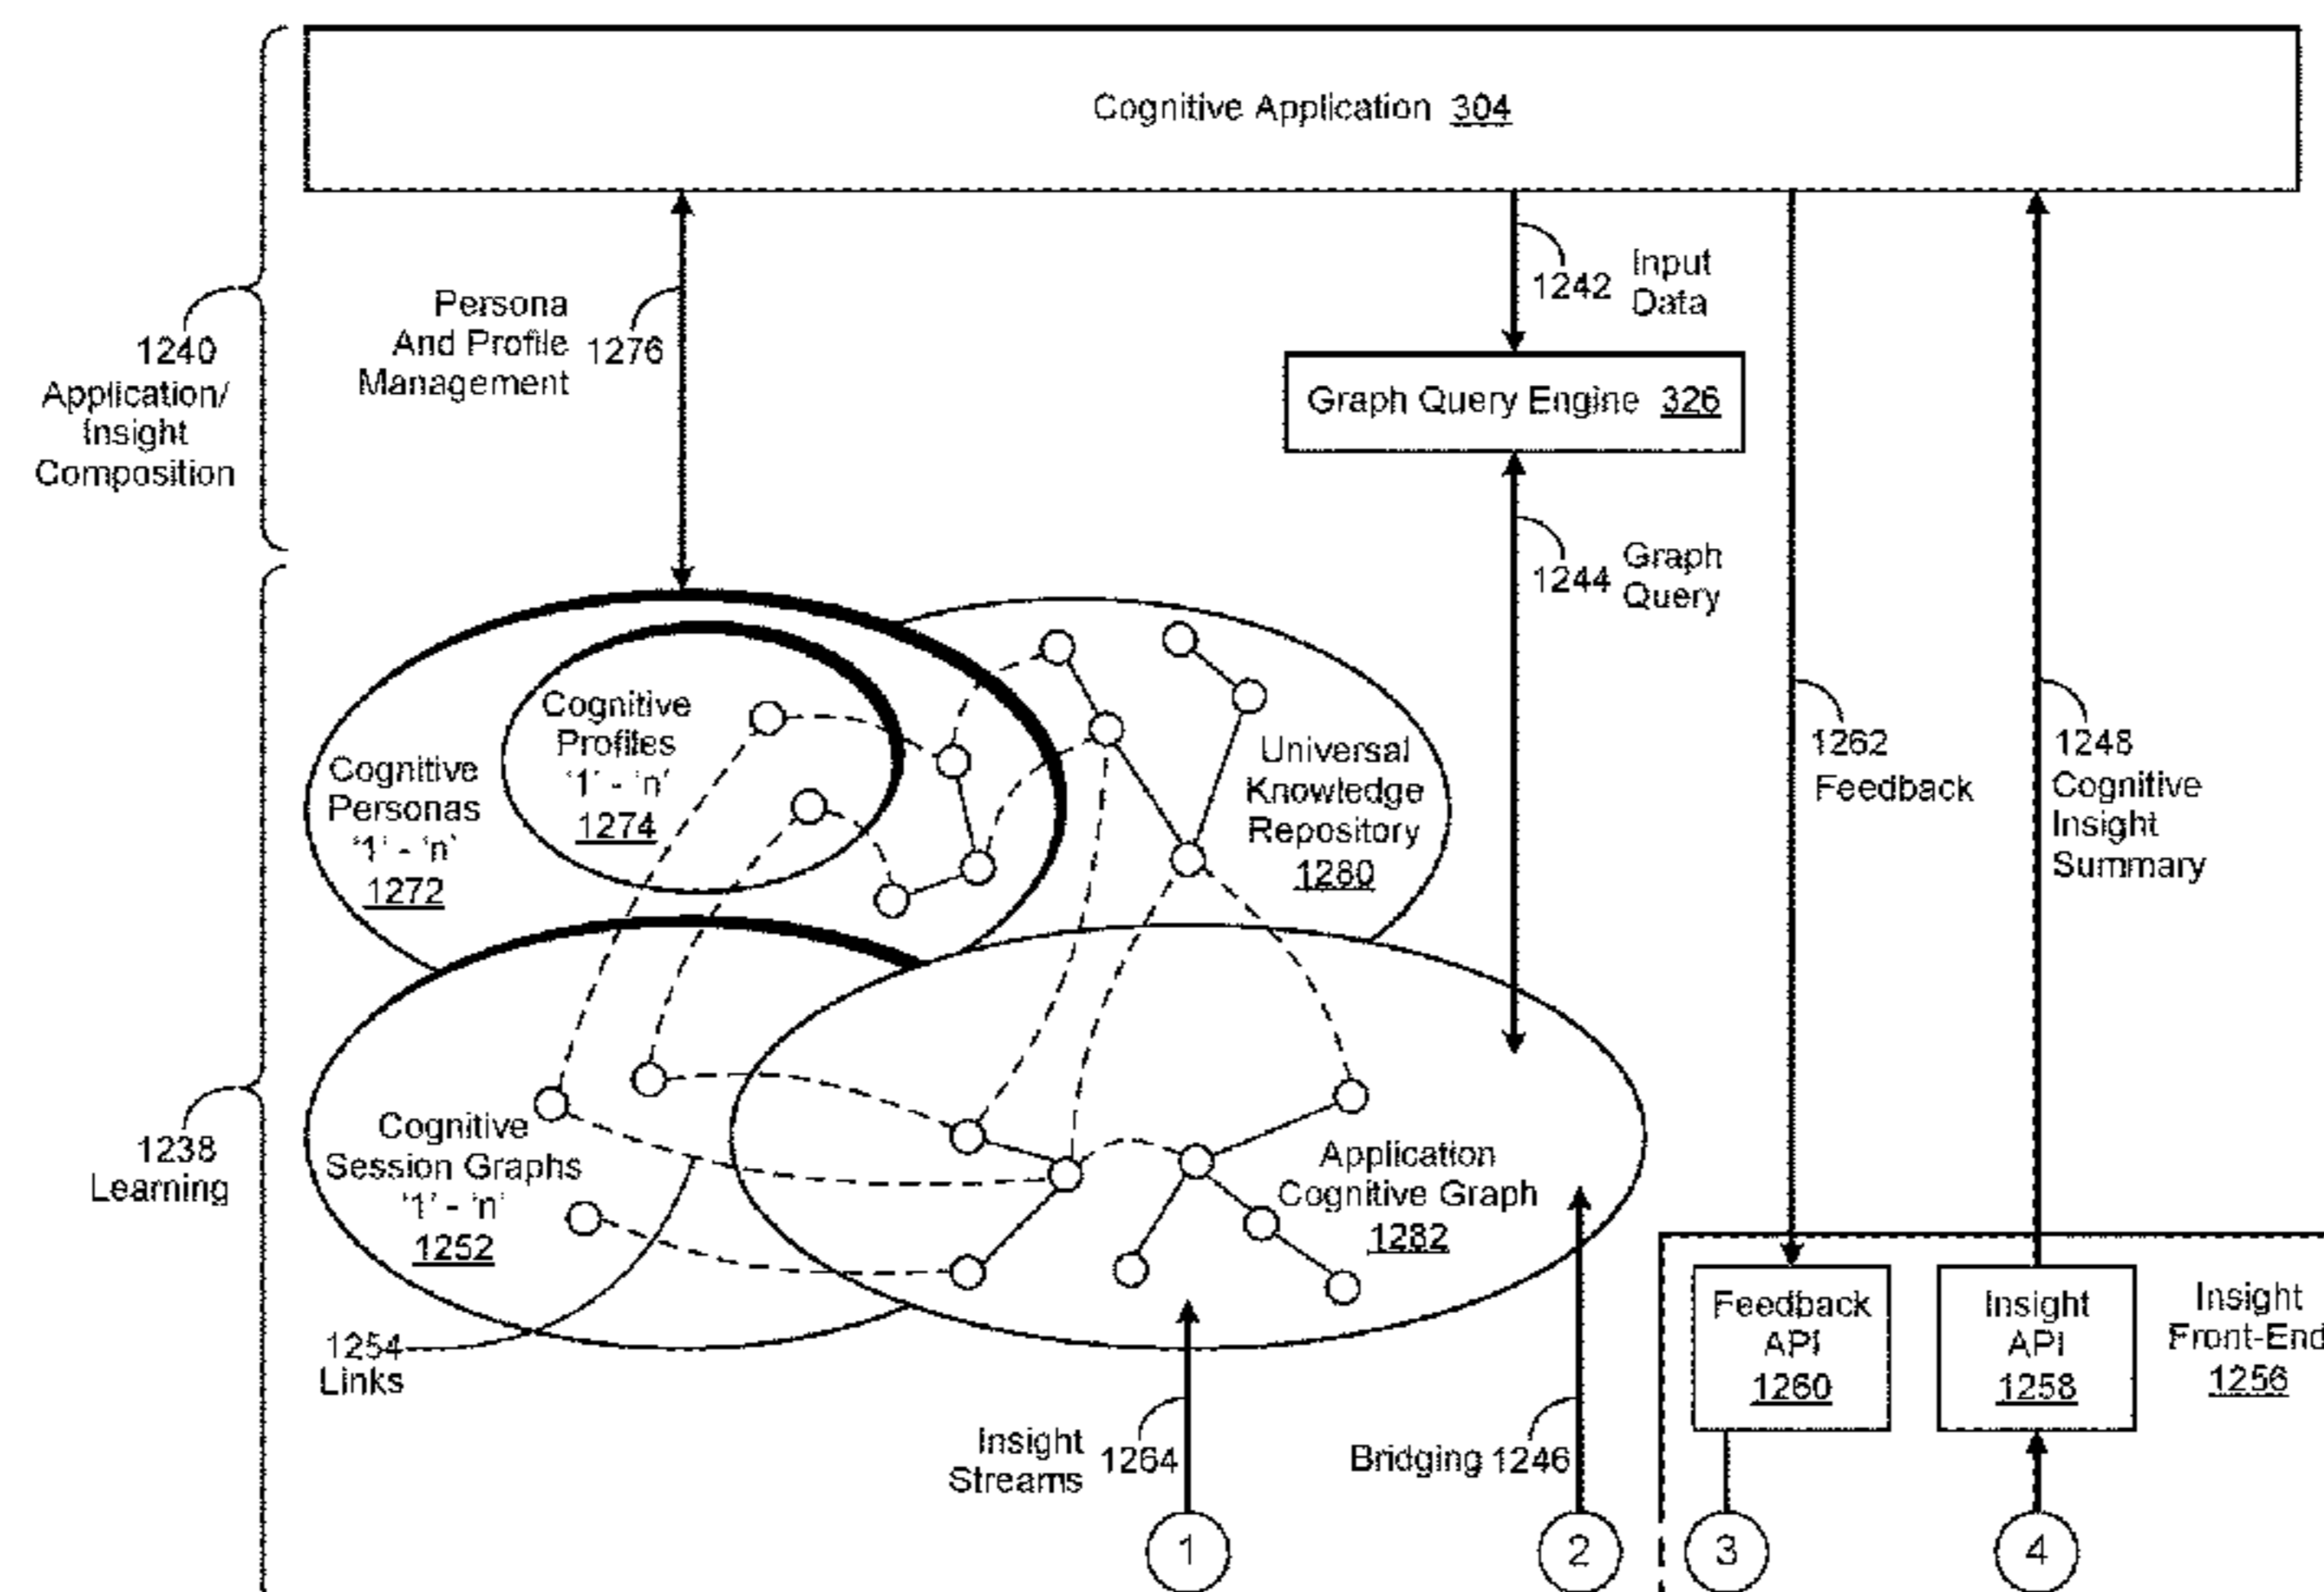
Cognitive Application 304

1240 Application/ Insight Composition

Persona And Profile Management 1276

1242 Input Data

Graph Query Engine 326

1244 Graph Query

Cognitive Personas '1' - 'n' 1272

Cognitive Profiles '1' - 'n' 1274

Universal Knowledge Repository 1280

1262 Feedback

1248 Cognitive Insight Summary

1238 Learning

Cognitive Session Graphs '1' - 'n' 1252

Application Cognitive Graph 1282

1254 Links

Insight Streams 1264

Bridging 1246

Feedback API 1260

Insight API 1258

Insight Front-End 1256

1

2

3

4